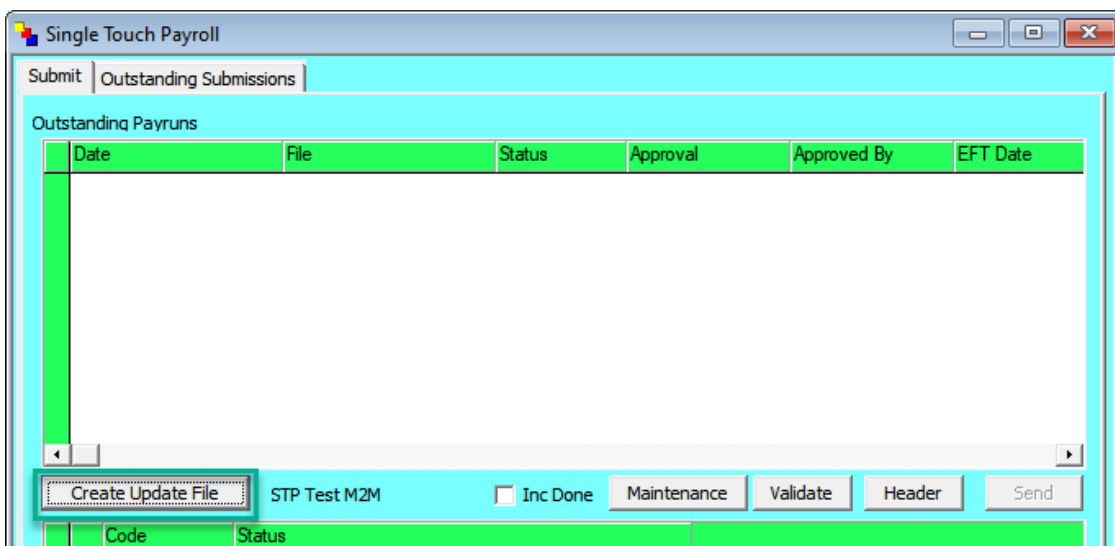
Single Touch Payroll

Submit | Outstanding Submissions

Outstanding Payruns

| Date | File | Status | Approval | Approved By | EFT Date |
|---|---|---|---|---|---|

Create Update File | STP Test M2M | Inc Done | Maintenance | Validate | Header | Send

| Code | Status |
|---|---|